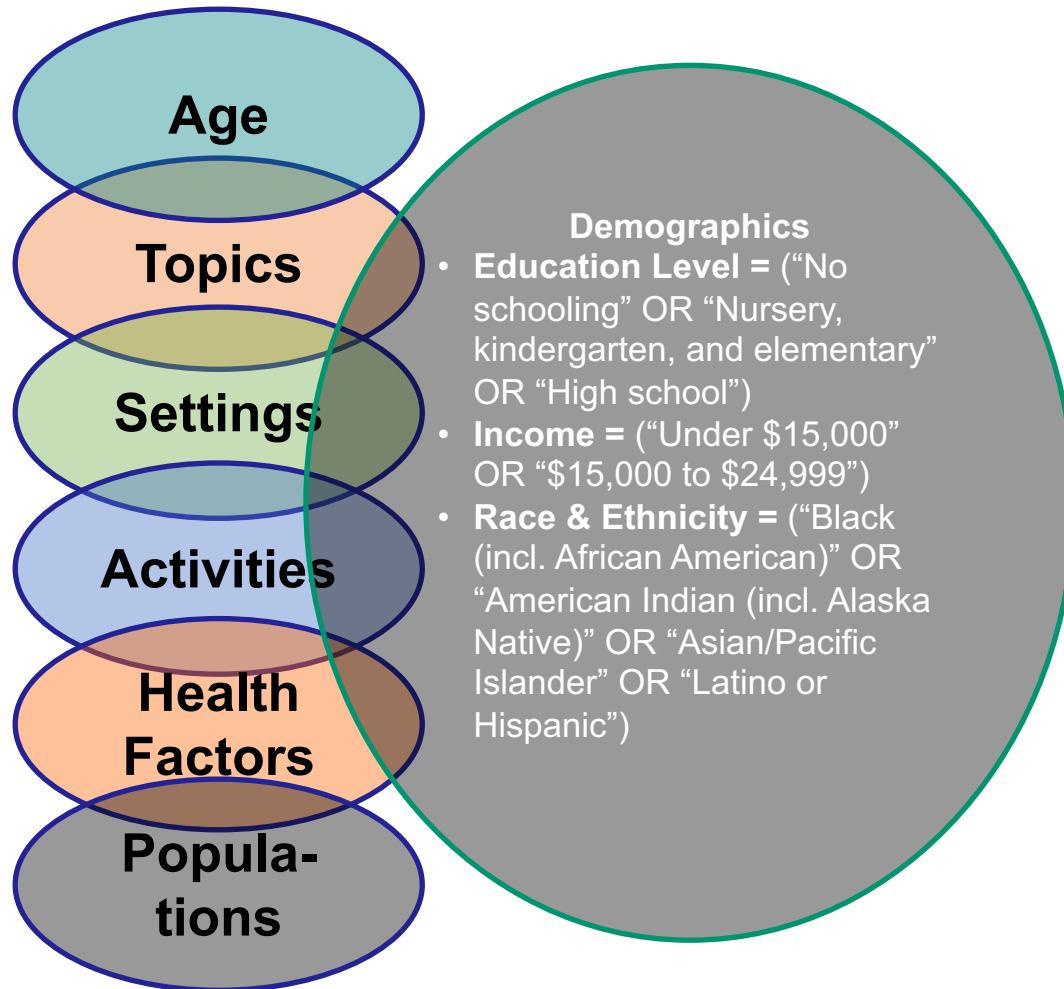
Age

Topics

Settings

Activities

Health Factors

Popula-
tions

Demographics

- **Education Level =** ("No schooling" OR "Nursery, kindergarten, and elementary" OR "High school")
- **Income =** ("Under \$15,000" OR "\$15,000 to \$24,999")
- **Race & Ethnicity =** ("Black (incl. African American)" OR "American Indian (incl. Alaska Native)" OR "Asian/Pacific Islander" OR "Latino or Hispanic")